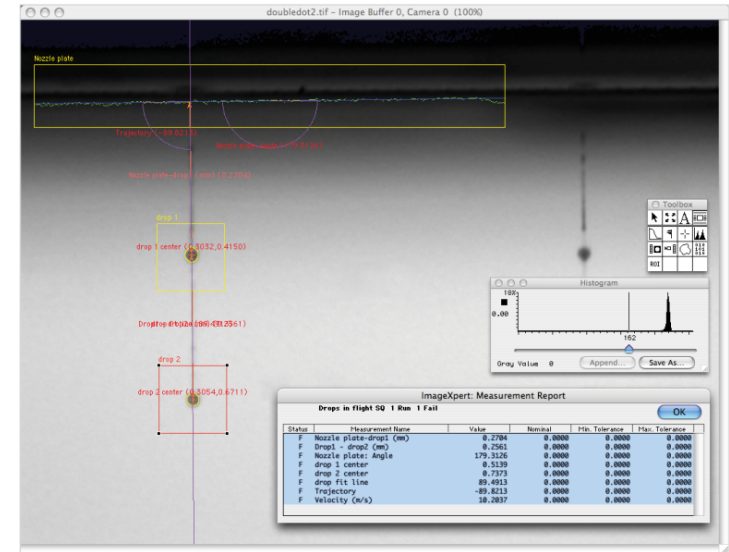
doubledot2.tif - Image Buffer 0, Camera 0 (100%)

Nozzle plate

Trajectory (-89.8213)

Nozzle plate: Angle (179.3126)

Nozzle plate - drop1 center (0.2704)

drop 1

drop 1 center (0.3032,0.4150)

Drop1 - drop2 (mm) (0.2561)

drop 2

drop 2 center (0.3054,0.6711)

Toolbox

ROI

Histogram

100

0.00

162

Gray Value 0

Append...

Save As...

ImageXpert: Measurement Report

Drops in flight SQ 1 Run 1 Fail

OK

| Status | Measurement Name | Value | Nominal | Min. Tolerance | Max. Tolerance |
|---|---|---|---|---|---|
| F | Nozzle plate-drop1 (mm) | 0.2704 | 0.0000 | 0.0000 | 0.0000 |
| F | Drop1 - drop2 (mm) | 0.2561 | 0.0000 | 0.0000 | 0.0000 |
| F | Nozzle plate: Angle | 179.3126 | 0.0000 | 0.0000 | 0.0000 |
| F | drop 1 center | 0.5139 | 0.0000 | 0.0000 | 0.0000 |
| F | drop 2 center | 0.7373 | 0.0000 | 0.0000 | 0.0000 |
| F | drop fit line | 89.4913 | 0.0000 | 0.0000 | 0.0000 |
| F | Trajectory | -89.8213 | 0.0000 | 0.0000 | 0.0000 |
| F | Velocity (m/s) | 10.2037 | 0.0000 | 0.0000 | 0.0000 |